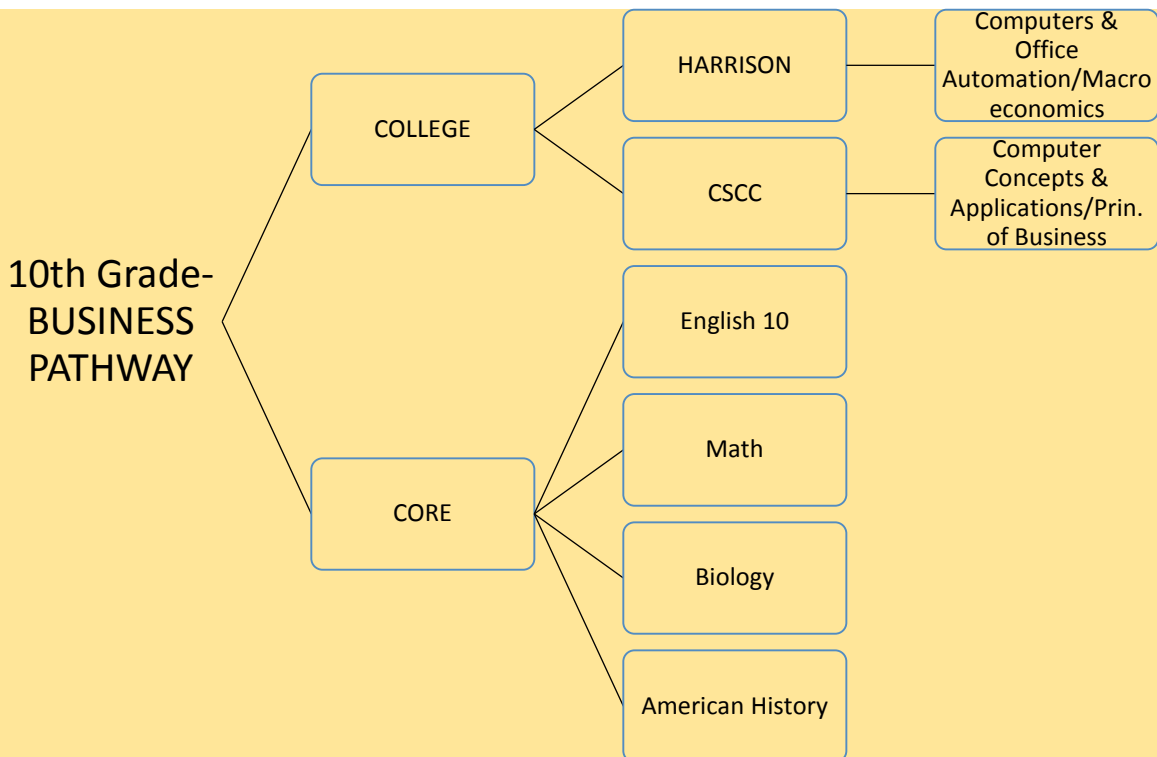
10th Grade-BUSINESS PATHWAY

COLLEGE

HARRISON

Computers & Office Automation/Macro economics

CSCC

Computer Concepts & Applications/Prin. of Business

CORE

English 10

Math

Biology

American History